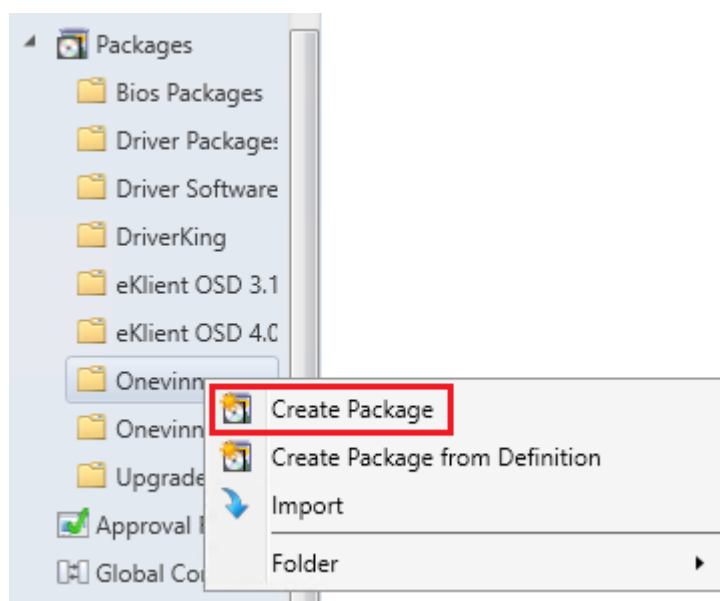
Packages
Bios Packages
Driver Package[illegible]
Driver Software
DriverKing
eKlient OSD 3.1
eKlient OSD 4.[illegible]
Onevinn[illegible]
Onevinn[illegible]
Upgrade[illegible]
Approval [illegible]
Global Co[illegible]

Create Package
Create Package from Definition
Import
Folder